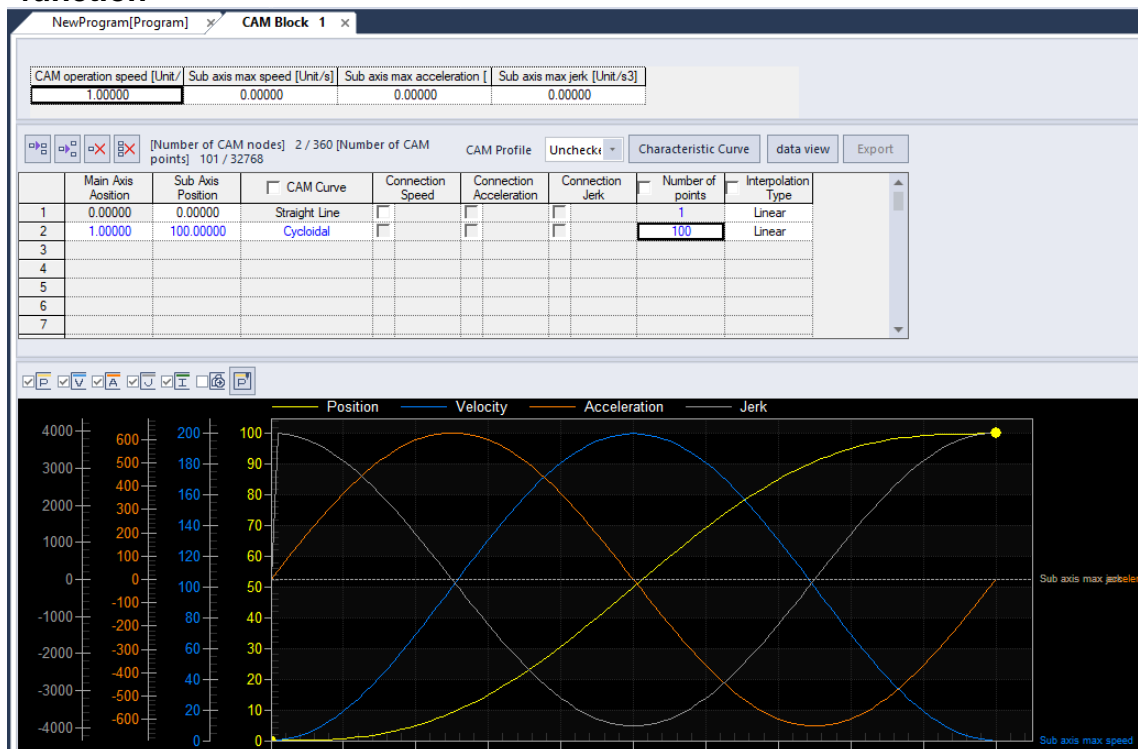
NewProgram[Program] CAM Block 1

| CAM operation speed [Unit/ | Sub axis max speed [Unit/s] | Sub axis max acceleration [ | Sub axis max jerk [Unit/s3] |
|---|---|---|---|
| 1.00000 | 0.00000 | 0.00000 | 0.00000 |

[Number of CAM nodes] 2 / 360 [Number of CAM points] 101 / 32768

CAM Profile Unchecke Characteristic Curve data view Export

| | Main Axis Aosition | Sub Axis Position | CAM Curve | Connection Speed | Connection Acceleration | Connection Jerk | Number of points | Interpolation Type |
|---|---|---|---|---|---|---|---|---|
| 1 | 0.00000 | 0.00000 | Straight Line | | | | 1 | Linear |
| 2 | 1.00000 | 100.00000 | Cycloidal | | | | 100 | Linear |
| 3 | | | | | | | | |
| 4 | | | | | | | | |
| 5 | | | | | | | | |
| 6 | | | | | | | | |
| 7 | | | | | | | | |

P V A J I P

Position Velocity Acceleration Jerk

4000 3000 2000 1000 0 -1000 -2000 -3000 -4000

600 500 400 300 200 100 0 -100 -200 -300 -400 -500 -600

200 180 160 140 120 100 80 60 40 20 0

100 90 80 70 60 50 40 30 20 10 0

Sub axis max jerk/acceler

Sub axis max speed